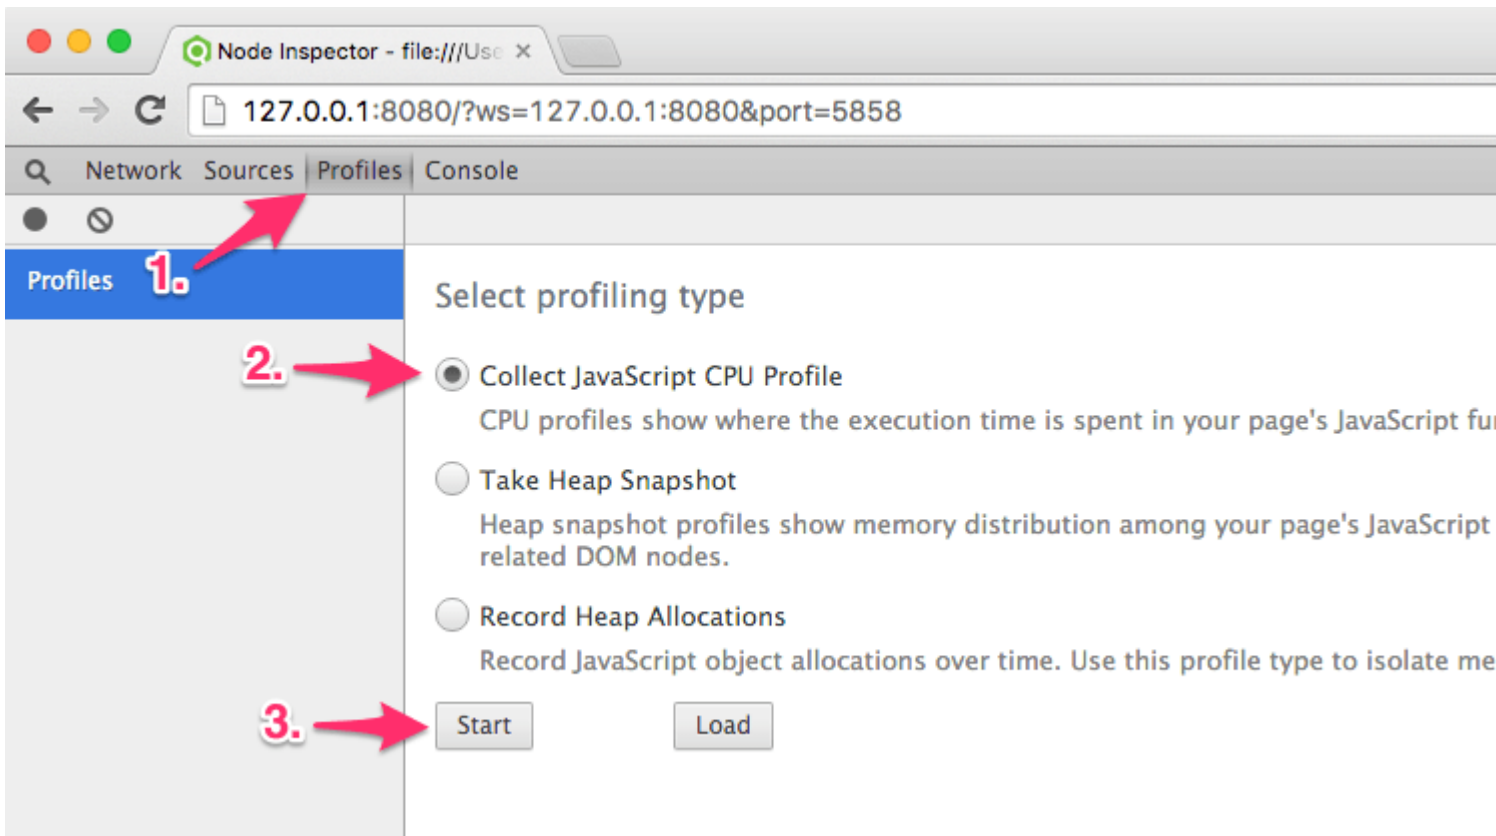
Node Inspector - file:///Use ×

127.0.0.1:8080/?ws=127.0.0.1:8080&port=5858

Network Sources Profiles Console

Profiles 1.

Select profiling type

2.

Collect JavaScript CPU Profile

CPU profiles show where the execution time is spent in your page's JavaScript fu

Take Heap Snapshot

Heap snapshot profiles show memory distribution among your page's JavaScript related DOM nodes.

Record Heap Allocations

Record JavaScript object allocations over time. Use this profile type to isolate me

3.

Start

Load